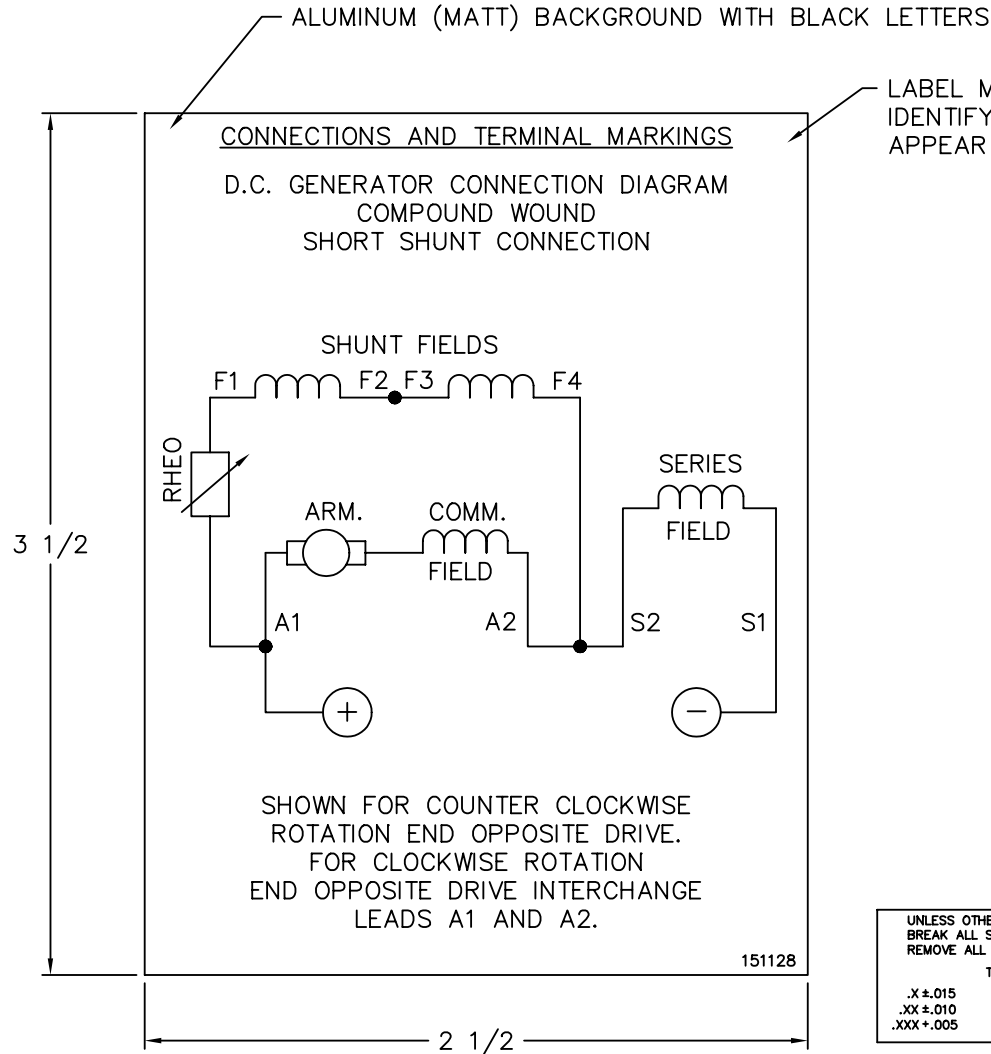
ALUMINUM (MATT) BACKGROUND WITH BLACK LETTERS

LABEL M
IDENTIFY
APPEAR

CONNECTIONS AND TERMINAL MARKINGS

D.C. GENERATOR CONNECTION DIAGRAM
COMPOUND WOUND
SHORT SHUNT CONNECTION

SHUNT FIELDS

F1 F2 F3 F4

RHEO

SERIES
FIELD

ARM.

COMM.
FIELD

A1 A2 S2 S1

+ −

SHOWN FOR COUNTER CLOCKWISE ROTATION END OPPOSITE DRIVE. FOR CLOCKWISE ROTATION END OPPOSITE DRIVE INTERCHANGE LEADS A1 AND A2.

151128

3 1/2

2 1/2

UNLESS OTHE
BREAK ALL S
REMOVE ALL
T
.X ±.015
.XX ±.010
.XXX +.005